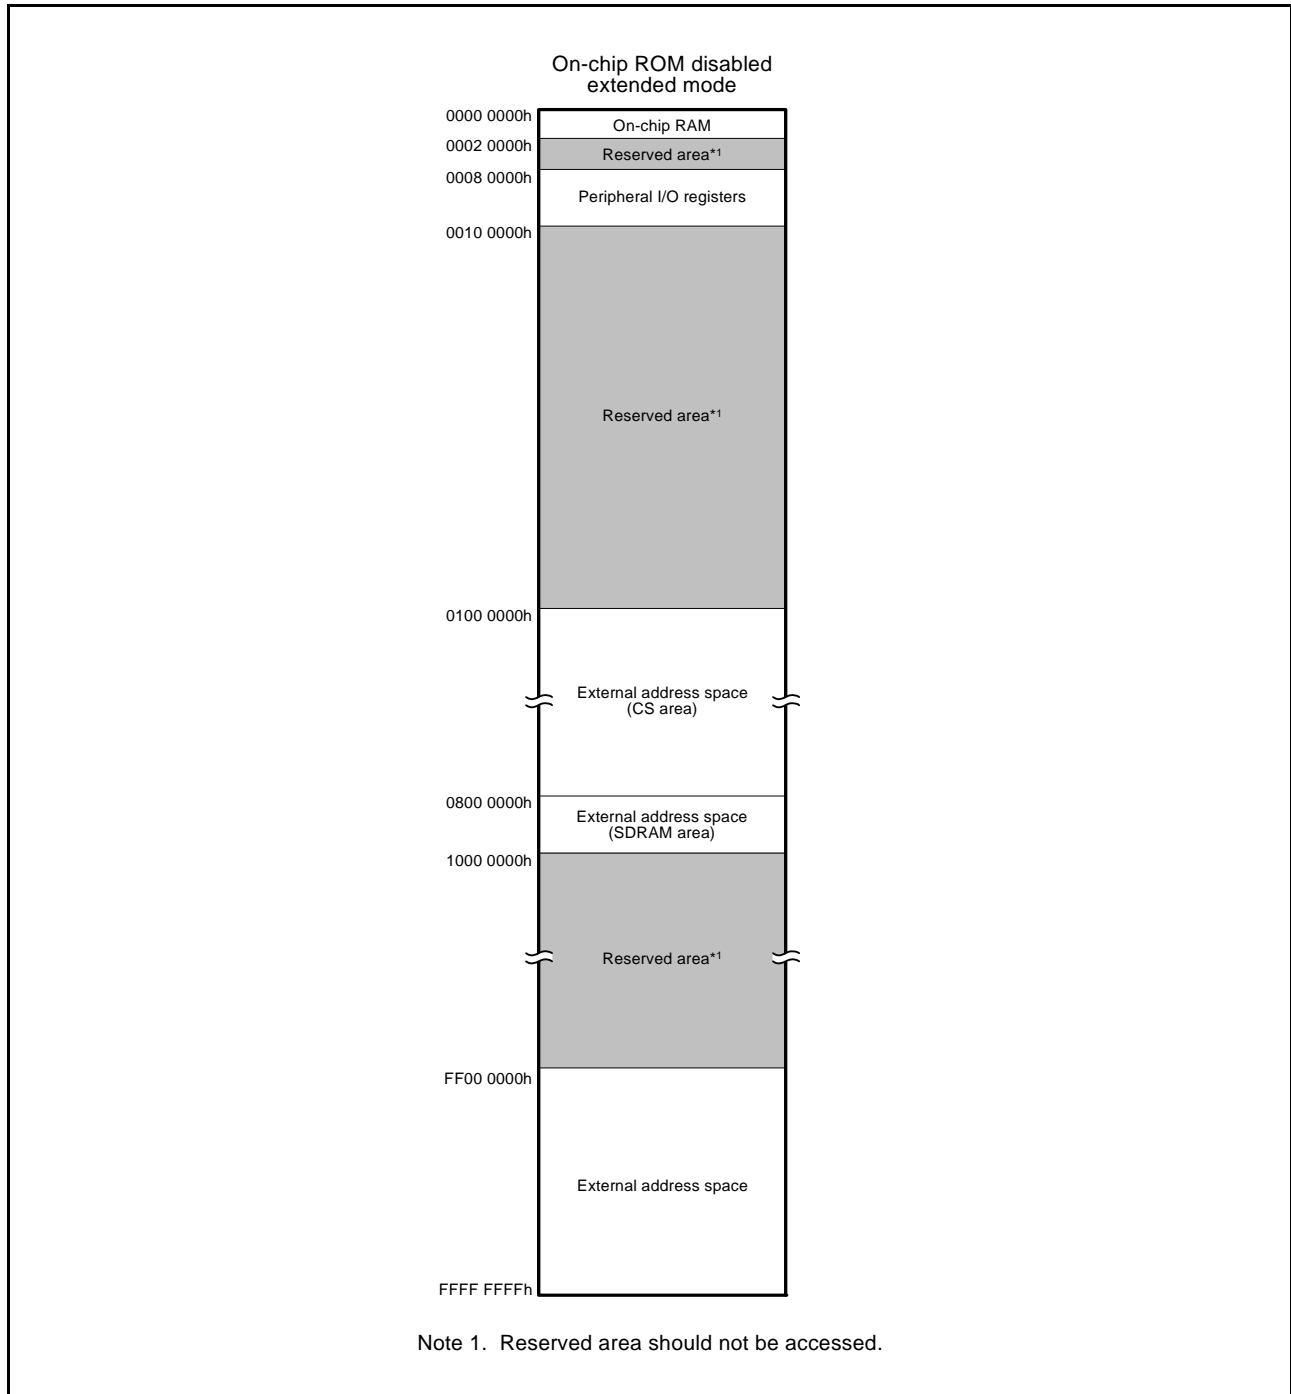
On-chip ROM disabled extended mode

0000 0000h
On-chip RAM
0002 0000h
Reserved area*1
0008 0000h
Peripheral I/O registers
0010 0000h
Reserved area*1
0100 0000h
External address space (CS area)
0800 0000h
External address space (SDRAM area)
1000 0000h
Reserved area*1
FF00 0000h
External address space
FFFF FFFFh

Note 1. Reserved area should not be accessed.